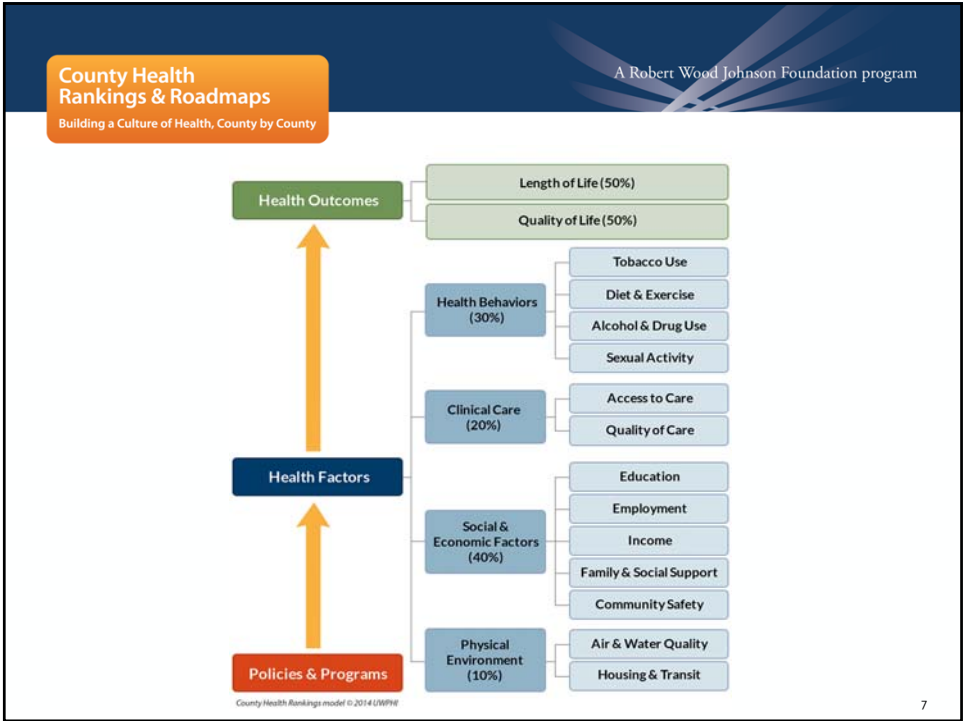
County Health Rankings & Roadmaps
Building a Culture of Health, County by County

A Robert Wood Johnson Foundation program

Health Outcomes

Length of Life (50%)

Quality of Life (50%)

Health Behaviors (30%)

Tobacco Use

Diet & Exercise

Alcohol & Drug Use

Sexual Activity

Clinical Care (20%)

Access to Care

Quality of Care

Health Factors

Social & Economic Factors (40%)

Education

Employment

Income

Family & Social Support

Community Safety

Physical Environment (10%)

Air & Water Quality

Housing & Transit

Policies & Programs

County Health Rankings model © 2014 UWPHI

7